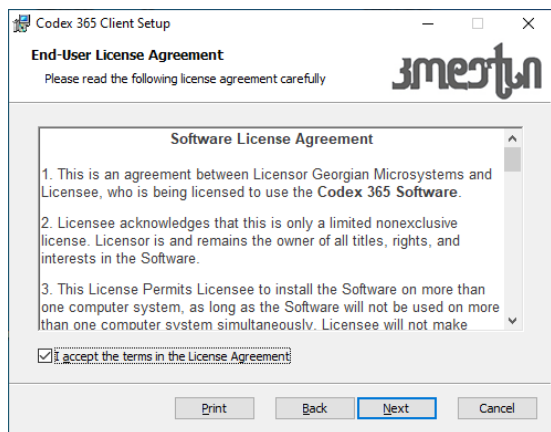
Codex 365 Client Setup

End-User License Agreement

Please read the following license agreement carefully

ჯმეჯტი

Software License Agreement

1. This is an agreement between Licensor Georgian Microsystems and Licensee, who is being licensed to use the Codex 365 Software.

2. Licensee acknowledges that this is only a limited nonexclusive license. Licensor is and remains the owner of all titles, rights, and interests in the Software.

3. This License Permits Licensee to install the Software on more than one computer system, as long as the Software will not be used on more than one computer system simultaneously. Licensee will not make

I accept the terms in the License Agreement

Print

Back

Next

Cancel